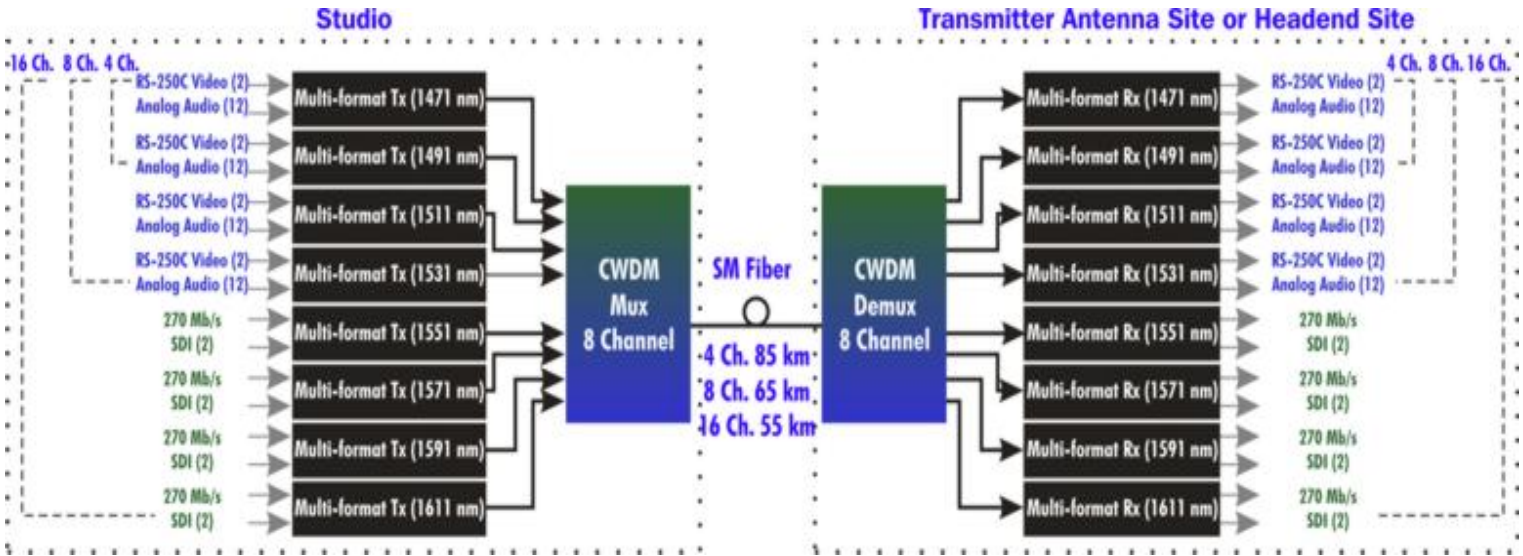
Studio

Transmitter Antenna Site or Headend Site

16 Ch. 8 Ch. 4 Ch.

RS-250C Video (2)
Analog Audio (12)
Multi-format Tx (1471 nm)

RS-250C Video (2)
Analog Audio (12)
Multi-format Tx (1491 nm)

RS-250C Video (2)
Analog Audio (12)
Multi-format Tx (1511 nm)

RS-250C Video (2)
Analog Audio (12)
Multi-format Tx (1531 nm)

270 Mb/s
SDI (2)
Multi-format Tx (1551 nm)

270 Mb/s
SDI (2)
Multi-format Tx (1571 nm)

270 Mb/s
SDI (2)
Multi-format Tx (1591 nm)

270 Mb/s
SDI (2)
Multi-format Tx (1611 nm)

CWDM
Mux
8 Channel

SM Fiber

4 Ch. 85 km
8 Ch. 65 km
16 Ch. 55 km

CWDM
Demux
8 Channel

4 Ch. 8 Ch. 16 Ch.

Multi-format Rx (1471 nm)
RS-250C Video (2)
Analog Audio (12)

Multi-format Rx (1491 nm)
RS-250C Video (2)
Analog Audio (12)

Multi-format Rx (1511 nm)
RS-250C Video (2)
Analog Audio (12)

Multi-format Rx (1531 nm)
RS-250C Video (2)
Analog Audio (12)

Multi-format Rx (1551 nm)
270 Mb/s
SDI (2)

Multi-format Rx (1571 nm)
270 Mb/s
SDI (2)

Multi-format Rx (1591 nm)
270 Mb/s
SDI (2)

Multi-format Rx (1611 nm)
270 Mb/s
SDI (2)